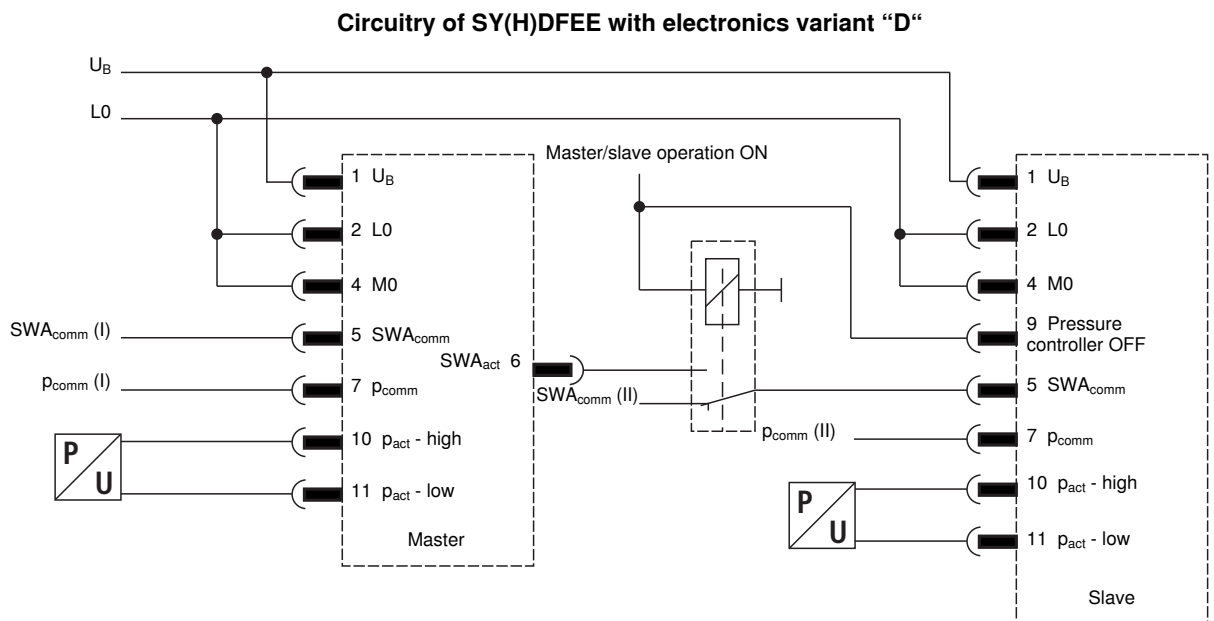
Circuitry of SY(H)DFEE with electronics variant “D“

$U_B$

L0

Master/slave operation ON

1 $U_B$
2 L0
4 M0
$SWA_{comm}$ (I)
5 $SWA_{comm}$
$SWA_{act}$ 6
$p_{comm}$ (I)
7 $p_{comm}$
$SWA_{comm}$ (II)
P
U
10 $p_{act}$ - high
11 $p_{act}$ - low
Master

1 $U_B$
2 L0
4 M0
9 Pressure controller OFF
5 $SWA_{comm}$
$p_{comm}$ (II)
7 $p_{comm}$
P
U
10 $p_{act}$ - high
11 $p_{act}$ - low
Slave